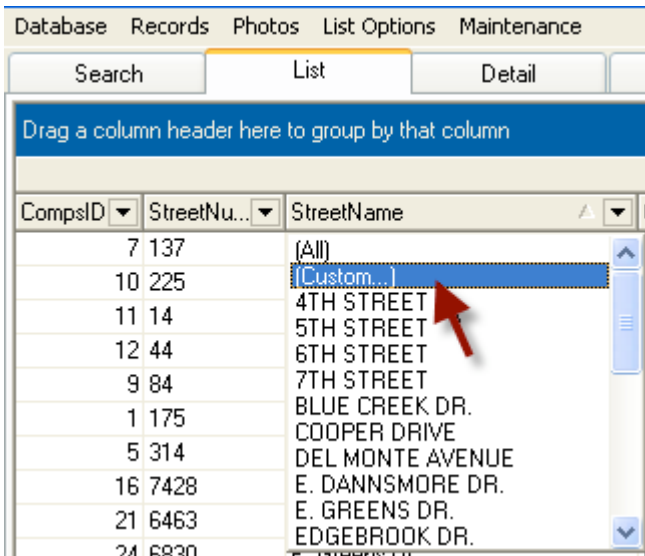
Database Records Photos List Options Maintenance

Search | List | Detail

Drag a column header here to group by that column

| CompsID | StreetNu... | StreetName |
|---|---|---|
| 7 | 137 | (All) |
| 10 | 225 | (Custom...) |
| 11 | 14 | 4TH STREET |
| 12 | 44 | 5TH STREET |
| 9 | 84 | 6TH STREET |
| 1 | 175 | 7TH STREET |
| 5 | 314 | BLUE CREEK DR. |
| 16 | 7428 | COOPER DRIVE |
| 21 | 6463 | DEL MONTE AVENUE |
| 24 | 6830 | E. DANNSMORE DR. |
| | | E. GREENS DR. |
| | | EDGEBROOK DR. |